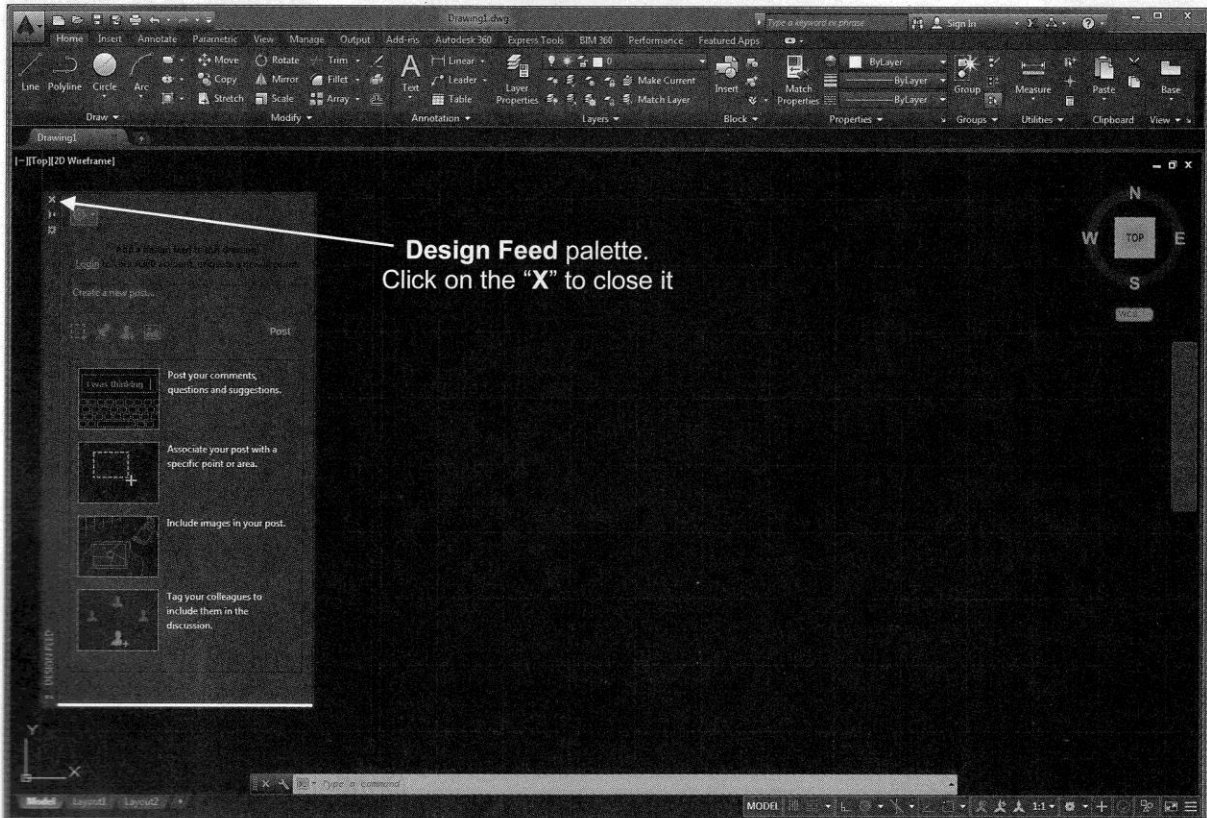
Drawing1.dwg

Type a keyword or phrase

Sign In

Home Insert Annotate Parametric View Manage Output Add-ins Autodesk 360 Express Tools BIM 360 Performance Featured Apps

Line Polyline Circle Arc

Draw

Move Rotate Trim

Copy Mirror Fillet

Stretch Scale Array

Modify

Text

Linear

Leader

Table

Annotation

Layer Properties

Make Current

Match Layer

Layers

Insert

Block

Match Properties

ByLayer

ByLayer

ByLayer

Properties

Group

Groups

Measure

Utilities

Paste

Clipboard

Base

View

Drawing1

[−][Top][2D Wireframe]

N

W TOP E

S

WCS

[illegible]

Create a new post...

Post

I was thinking

Post your comments, questions and suggestions.

Associate your post with a specific point or area.

Include images in your post.

Tag your colleagues to include them in the discussion.

DESIGN FEED

Design Feed palette.
Click on the "X" to close it

Y

X

Type a command

Model Layout1 Layout2

MODEL

1:1